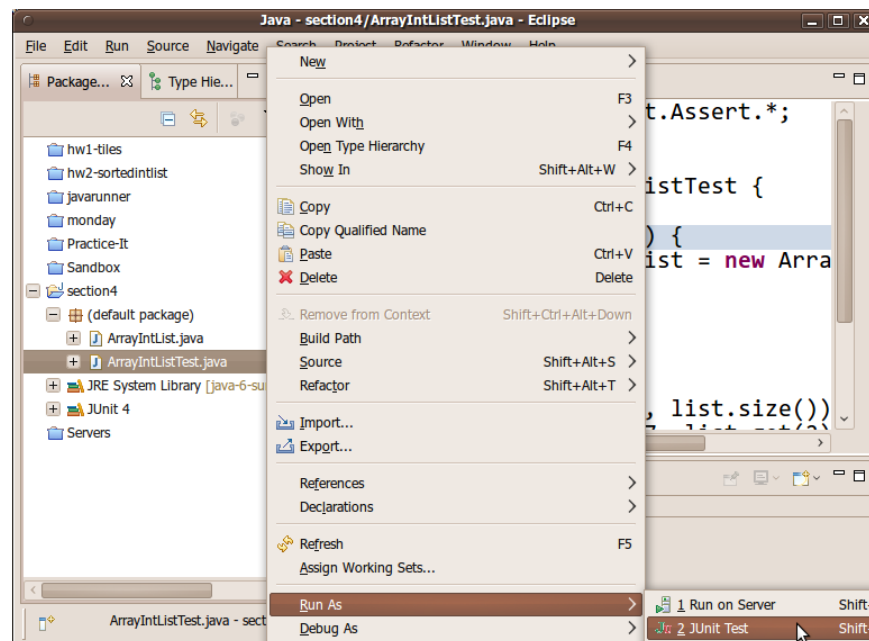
Java - section4/ArrayIntListTest.java - Eclipse

File Edit Run Source Navigate Search Project Refactor Window Help

Package... Type Hie...

hw1-tiles
hw2-sortedintlist
javarunner
monday
Practice-It
Sandbox
section4
(default package)
ArrayIntList.java
ArrayIntListTest.java
JRE System Library [java-6-su
JUnit 4
Servers

ArrayIntListTest.java - sect

New
Open F3
Open With
Open Type Hierarchy F4
Show In Shift+Alt+W
Copy Ctrl+C
Copy Qualified Name
Paste Ctrl+V
Delete Delete
Remove from Context Shift+Ctrl+Alt+Down
Build Path
Source Shift+Alt+S
Refactor Shift+Alt+T
Import...
Export...
References
Declarations
Refresh F5
Assign Working Sets...
Run As
Debug As

1 Run on Server Shift
2 JUnit Test Shift

t.Assert.*;
istTest {
) {
ist = new Arra
, list.size())